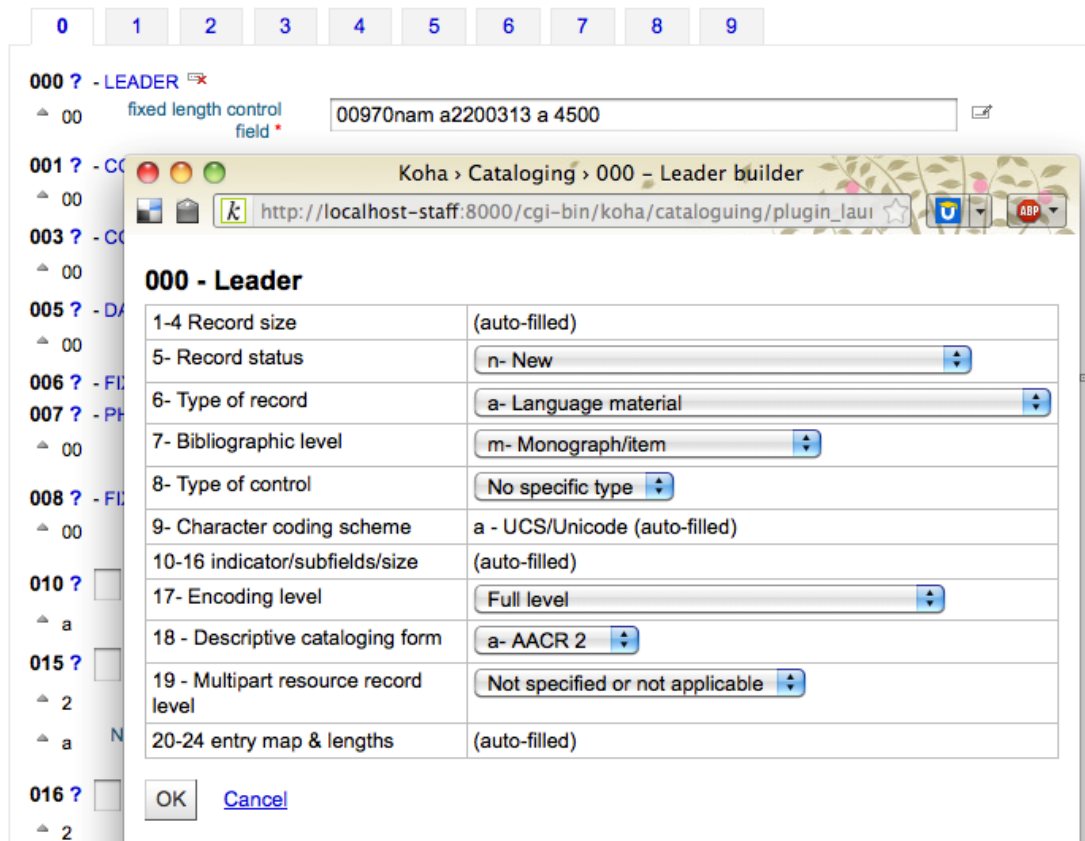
0 1 2 3 4 5 6 7 8 9

000 ? - LEADER
00 fixed length control field *
00970nam a2200313 a 4500

001 ? - CO
00
003 ? - CO
00
005 ? - DA
00
006 ? - FI
007 ? - PH
00
008 ? - FI
00
010 ?
a
015 ?
2
a N
016 ?
2

Koha › Cataloging › 000 – Leader builder
http://localhost-staff:8000/cgi-bin/koha/cataloguing/plugin_lau

000 - Leader

| | |
|---|---|
| 1-4 Record size | (auto-filled) |
| 5- Record status | n- New |
| 6- Type of record | a- Language material |
| 7- Bibliographic level | m- Monograph/item |
| 8- Type of control | No specific type |
| 9- Character coding scheme | a - UCS/Unicode (auto-filled) |
| 10-16 indicator/subfields/size | (auto-filled) |
| 17- Encoding level | Full level |
| 18 - Descriptive cataloging form | a- AACR 2 |
| 19 - Multipart resource record level | Not specified or not applicable |
| 20-24 entry map & lengths | (auto-filled) |

OK Cancel